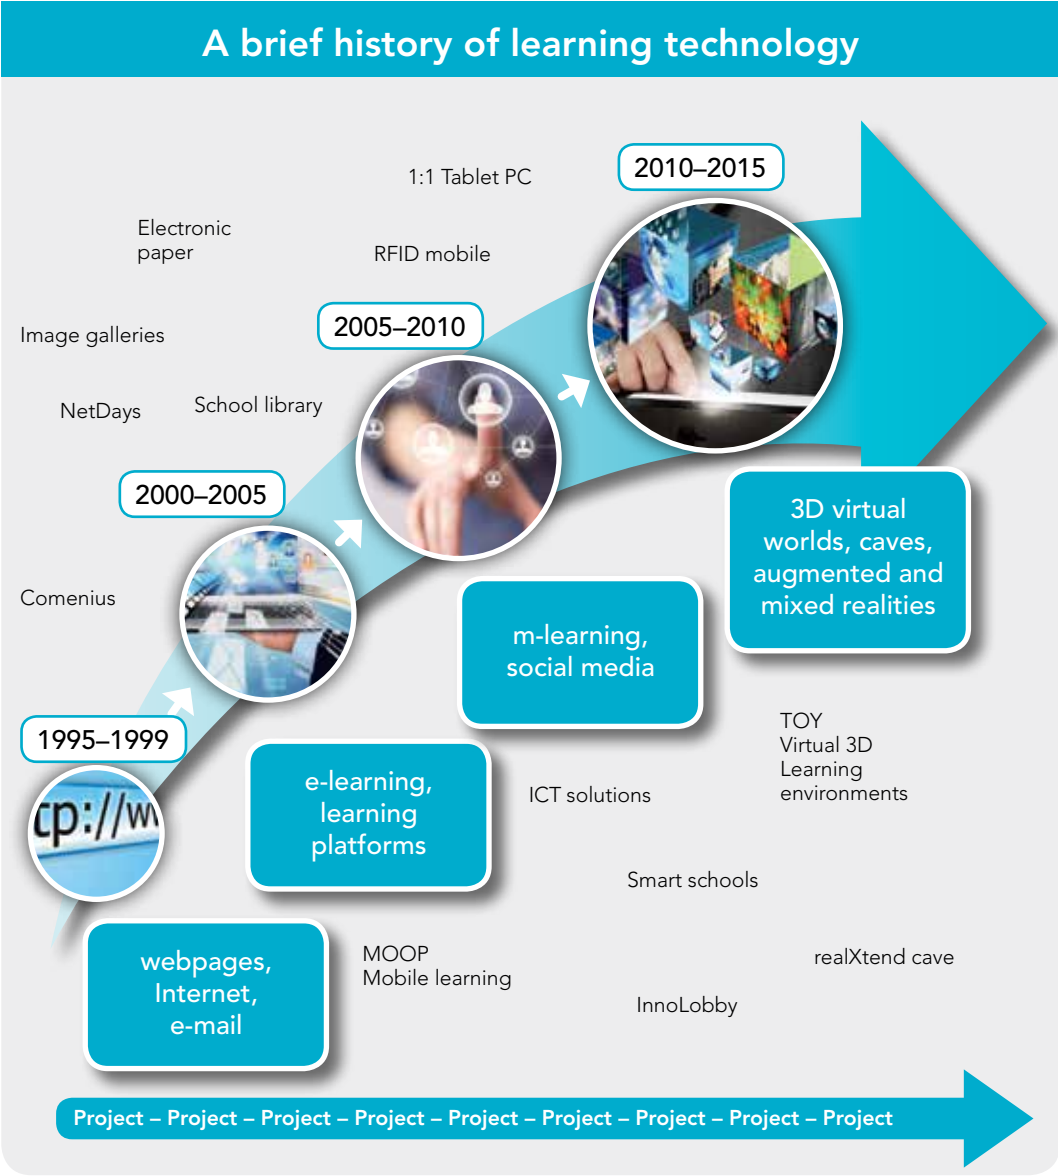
A brief history of learning technology

1:1 Tablet PC

2010–2015

Electronic paper

RFID mobile

Image galleries

2005–2010

NetDays

School library

2000–2005

Comenius

3D virtual worlds, caves, augmented and mixed realities

m-learning, social media

1995–1999

cp://w

TOY
Virtual 3D
Learning environments

e-learning, learning platforms

ICT solutions

Smart schools

webpages, Internet, e-mail

MOOP
Mobile learning

realXtend cave

InnoLobby

Project – Project – Project – Project – Project – Project – Project – Project – Project